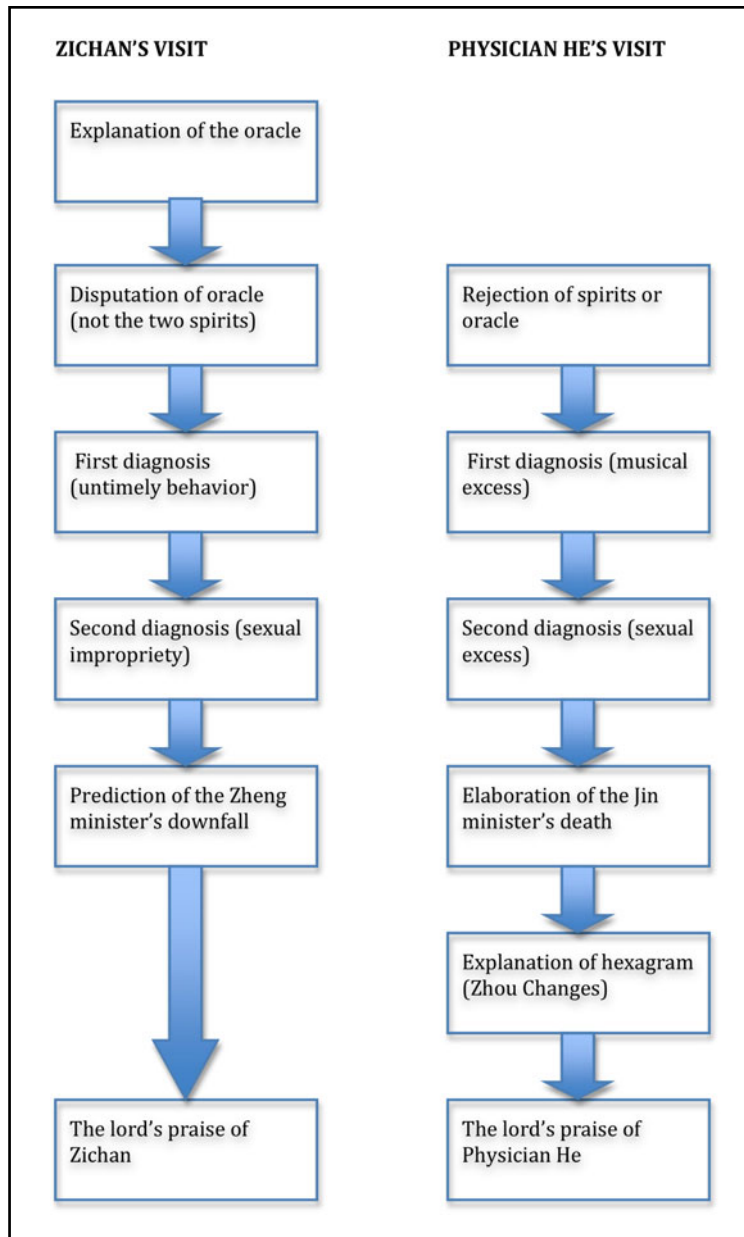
ZICHAN'S VISIT

Explanation of the oracle

Disputation of oracle (not the two spirits)

First diagnosis (untimely behavior)

Second diagnosis (sexual impropriety)

Prediction of the Zheng minister's downfall

The lord's praise of Zichan

PHYSICIAN HE'S VISIT

Rejection of spirits or oracle

First diagnosis (musical excess)

Second diagnosis (sexual excess)

Elaboration of the Jin minister's death

Explanation of hexagram (Zhou Changes)

The lord's praise of Physician He